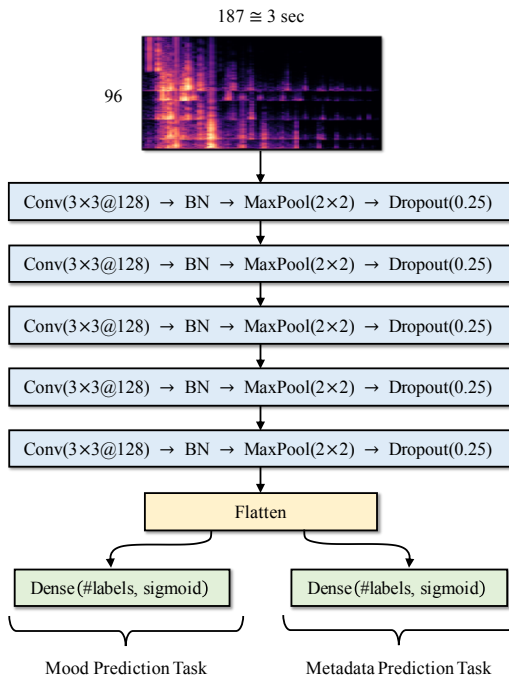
$187 \cong 3$ sec

96

Conv(3×3@128) → BN → MaxPool(2×2) → Dropout(0.25)

Conv(3×3@128) → BN → MaxPool(2×2) → Dropout(0.25)

Conv(3×3@128) → BN → MaxPool(2×2) → Dropout(0.25)

Conv(3×3@128) → BN → MaxPool(2×2) → Dropout(0.25)

Conv(3×3@128) → BN → MaxPool(2×2) → Dropout(0.25)

Flatten

Dense(#labels, sigmoid)

Dense(#labels, sigmoid)

Mood Prediction Task

Metadata Prediction Task